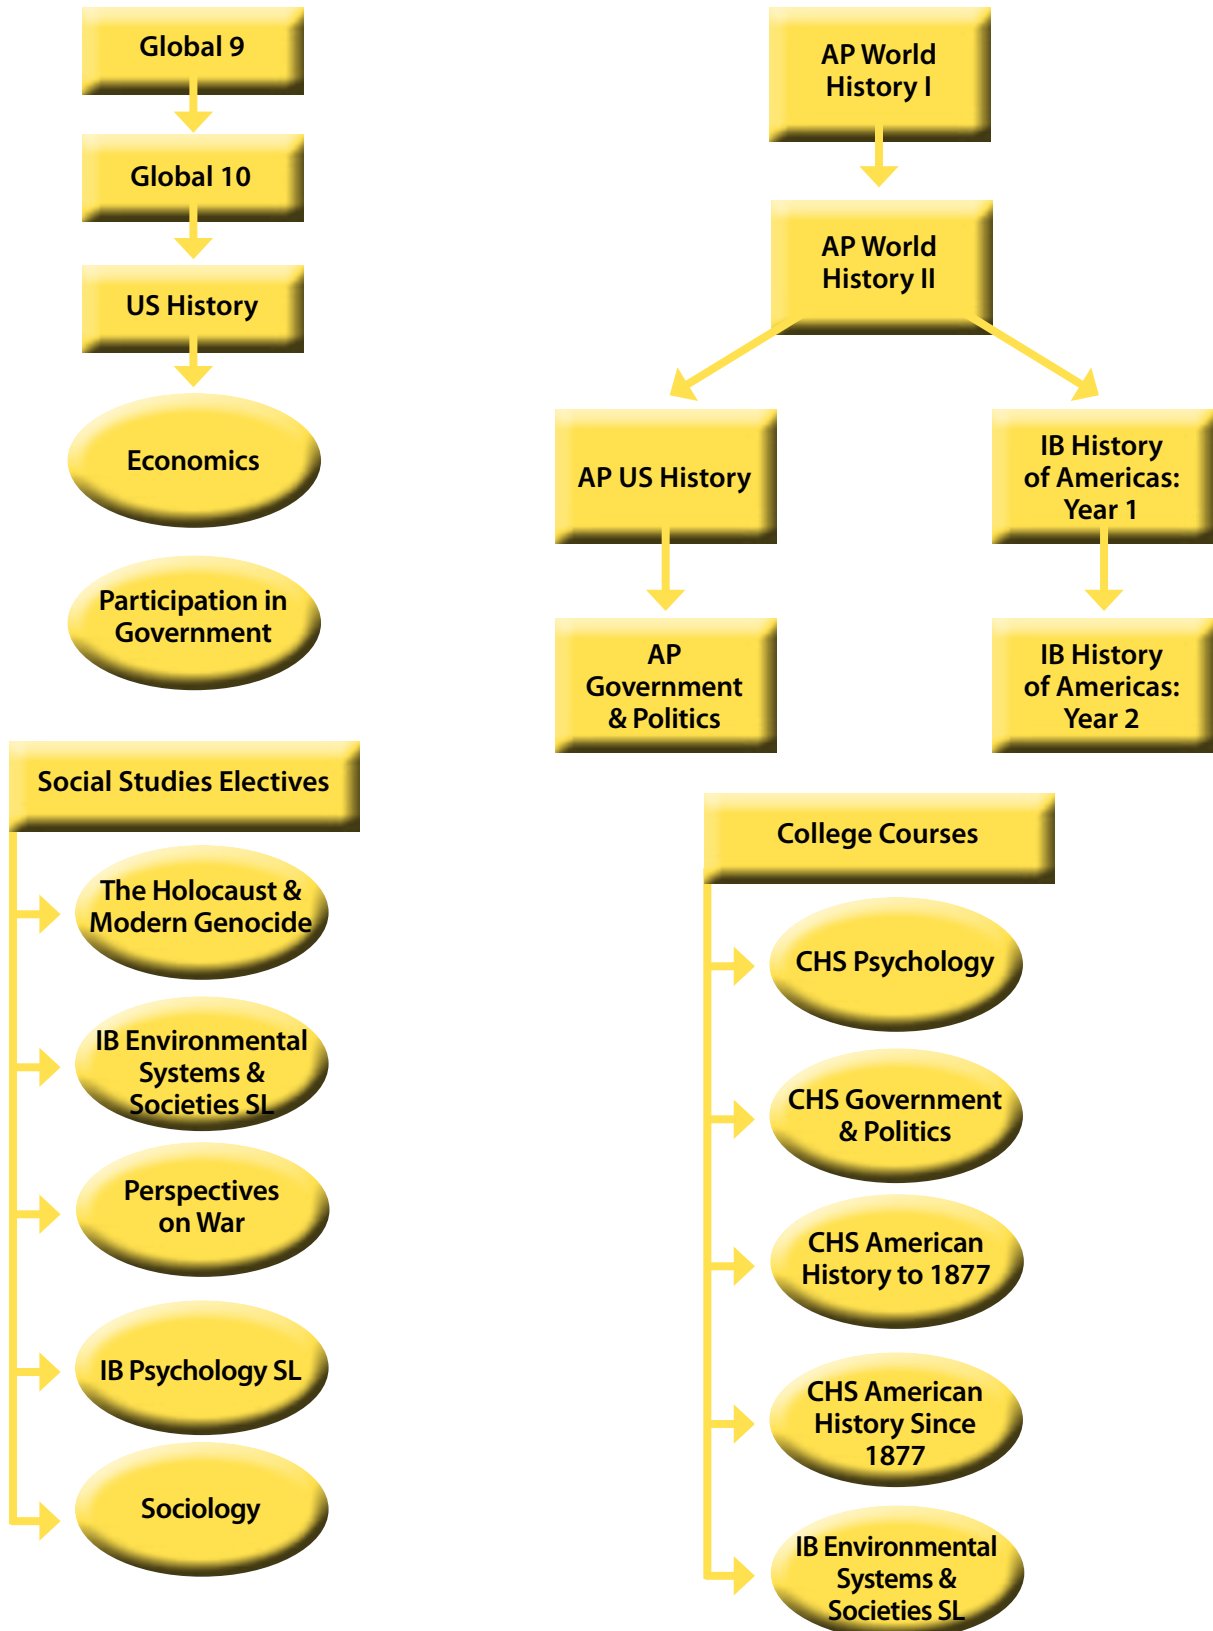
Global 9

Global 10

US History

Economics

Participation in Government

Social Studies Electives

The Holocaust & Modern Genocide

IB Environmental Systems & Societies SL

Perspectives on War

IB Psychology SL

Sociology

AP World History I

AP World History II

AP US History

IB History of Americas: Year 1

AP Government & Politics

IB History of Americas: Year 2

College Courses

CHS Psychology

CHS Government & Politics

CHS American History to 1877

CHS American History Since 1877

IB Environmental Systems & Societies SL